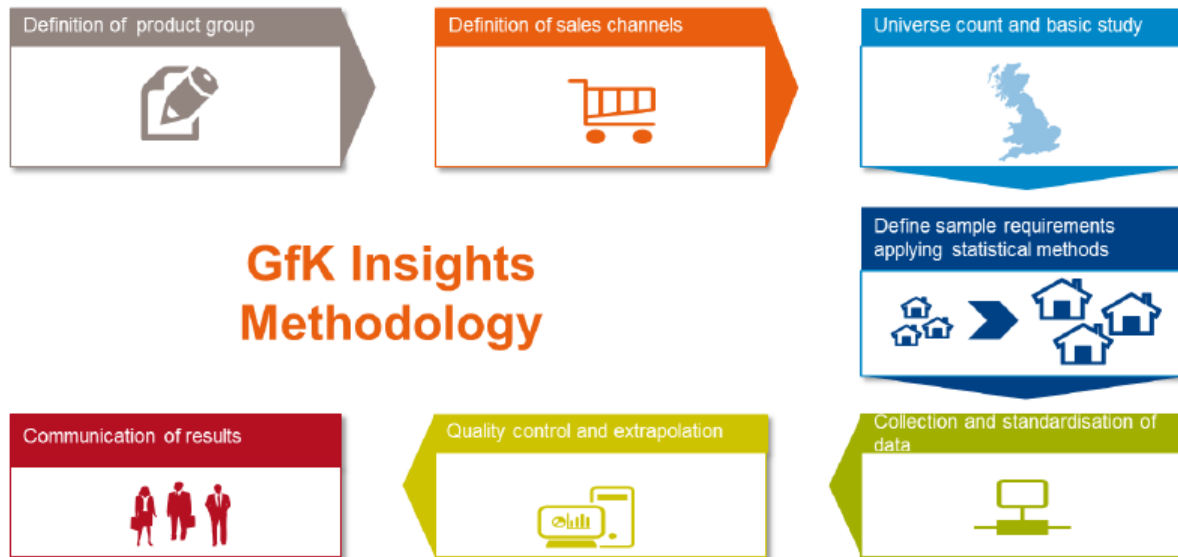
Definition of product group

Definition of sales channels

Universe count and basic study

Define sample requirements applying statistical methods

GfK Insights Methodology

Collection and standardisation of data

Quality control and extrapolation

Communication of results